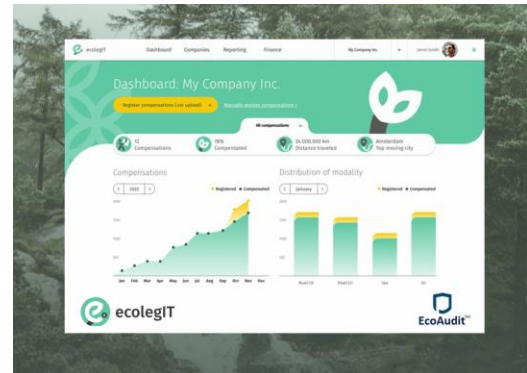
ecolegIT Dashboard Companies Reporting Finance My Company Inc. Jarret Smith

Dashboard: My Company Inc.

Register compensations (.csv upload) Manually register compensations

All compensations

12 Compensations

76% Compensated

24.000.000 km Distance traveled

Amsterdam Top moving city

Compensations

2022

Registered Compensated

Jan Feb Mar Apr May Jun Jul Aug Sep Oct Nov Dec

Distribution of modality

January

Registered Compensated

Road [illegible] Road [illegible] Sea Air

ecolegIT

EcoAudit